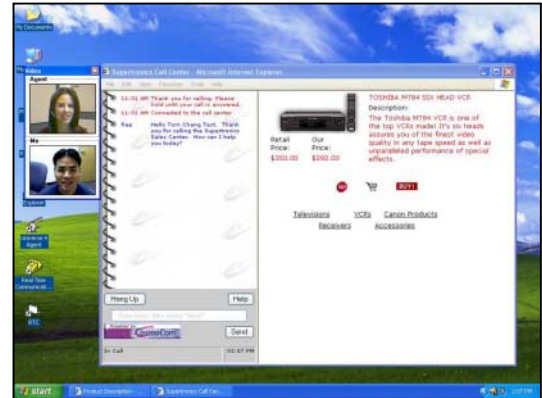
My Documents

Video
Agent
Me

Supertronics Call Center - Microsoft Internet Explorer
File Edit View Favorites Tools Help

11:01 AM Thank you for calling. Please hold until your call is answered.
11:01 AM Connected to the call center
Rep Hello Tom Chang Tsot. Thank you for calling the Supertronics Sales Center. How can I help you today?

Hang Up
Help
Type here then press "Send"
CosmoCom
Send
In Call
02:07 PM

TOSHIBA M784 SIX HEAD VCR
Description:
The Toshiba M784 VCR is one of the top VCRs made! It's six heads assures you of the finest video quality in any tape speed as well as unparalleled performance of special effects.

Retail Price: $350.00
Our Price: $292.00

BUY!

Televisions VCRs Canon Products
Receivers Accessories

Explorer
Local Agent
Final Time Communicati...
RTC

start
Product Description ...
Supertronics Call Cen...
2:07 PM